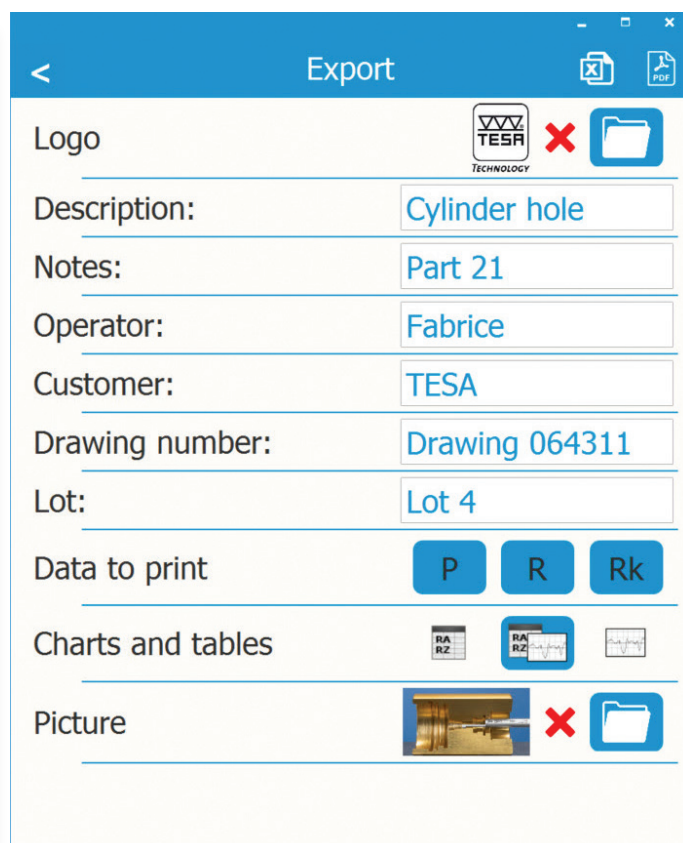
Export

Logo TESA TECHNOLOGY

Description: Cylinder hole

Notes: Part 21

Operator: Fabrice

Customer: TESA

Drawing number: Drawing 064311

Lot: Lot 4

Data to print P R Rk

Charts and tables RA RZ RA RZ

Picture